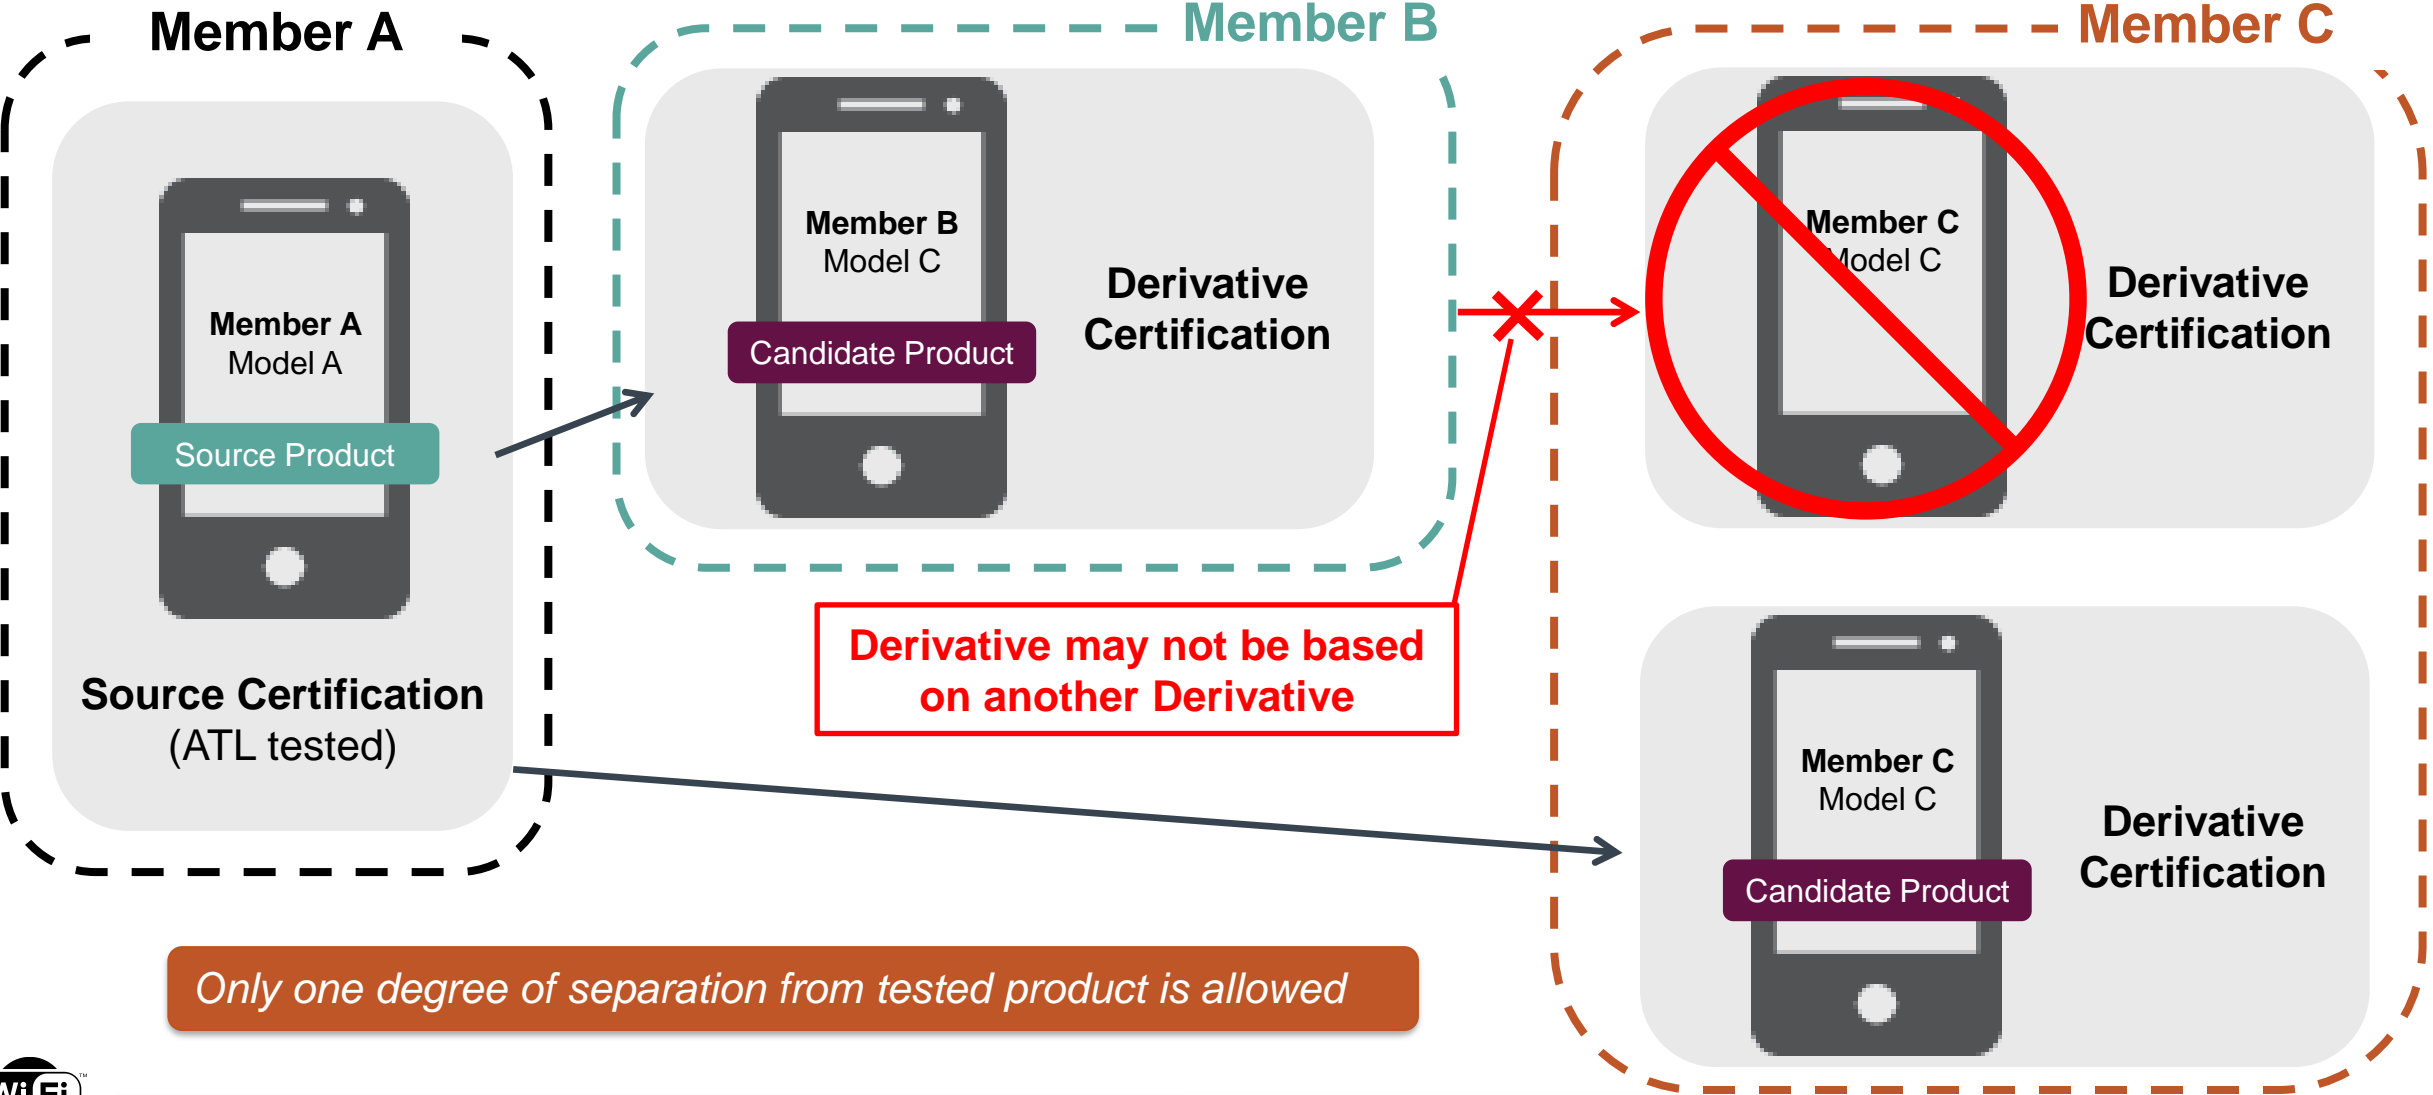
Member A

Member A
Model A

Source Product

Source Certification
(ATL tested)

Member B

Member B
Model C

Candidate Product

Derivative Certification

Derivative may not be based on another Derivative

Member C

Member C
Model C

Derivative Certification

Member C
Model C

Candidate Product

Derivative Certification

Only one degree of separation from tested product is allowed

Wi-Fi